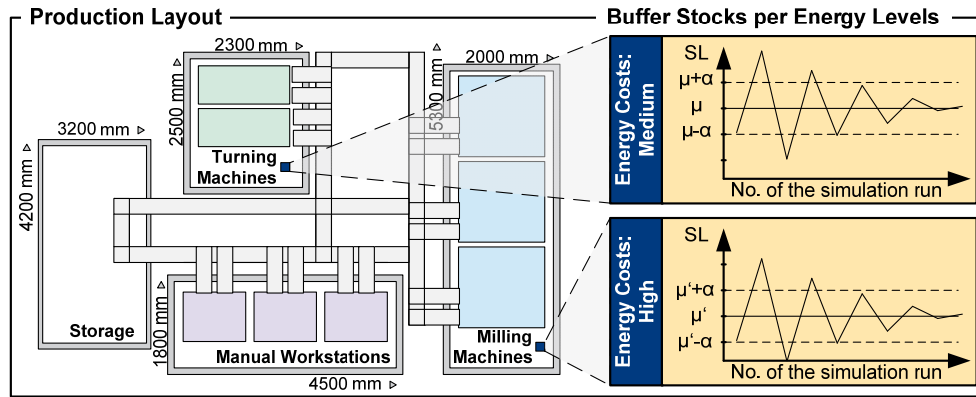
Production Layout

Buffer Stocks per Energy Levels

2300 mm

2500 mm

Turning Machines

2000 mm

5300 mm

3200 mm

4200 mm

Storage

1800 mm

Manual Workstations

4500 mm

Milling Machines

Energy Costs: Medium

SL

μ+α

μ

μ-α

No. of the simulation run

Energy Costs: High

SL

μ‘+α

μ‘

μ‘-α

No. of the simulation run